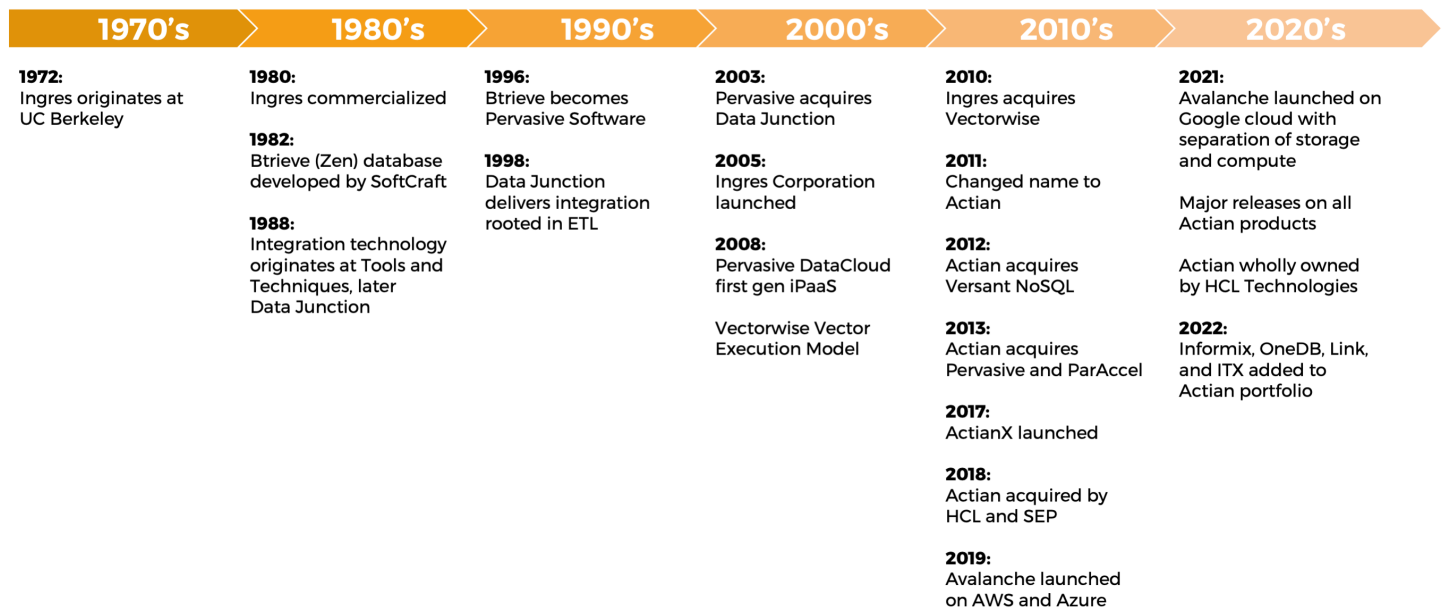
1970's

1972:
Ingres originates at UC Berkeley

1980's

1980:
Ingres commercialized

1982:
Btrieve (Zen) database developed by SoftCraft

1988:
Integration technology originates at Tools and Techniques, later Data Junction

1990's

1996:
Btrieve becomes Pervasive Software

1998:
Data Junction delivers integration rooted in ETL

2000's

2003:
Pervasive acquires Data Junction

2005:
Ingres Corporation launched

2008:
Pervasive DataCloud first gen iPaaS

Vectorwise Vector Execution Model

2010's

2010:
Ingres acquires Vectorwise

2011:
Changed name to Actian

2012:
Actian acquires Versant NoSQL

2013:
Actian acquires Pervasive and ParAccel

2017:
ActianX launched

2018:
Actian acquired by HCL and SEP

2019:
Avalanche launched on AWS and Azure

2020's

2021:
Avalanche launched on Google cloud with separation of storage and compute

Major releases on all Actian products

Actian wholly owned by HCL Technologies

2022:
Informix, OneDB, Link, and ITX added to Actian portfolio